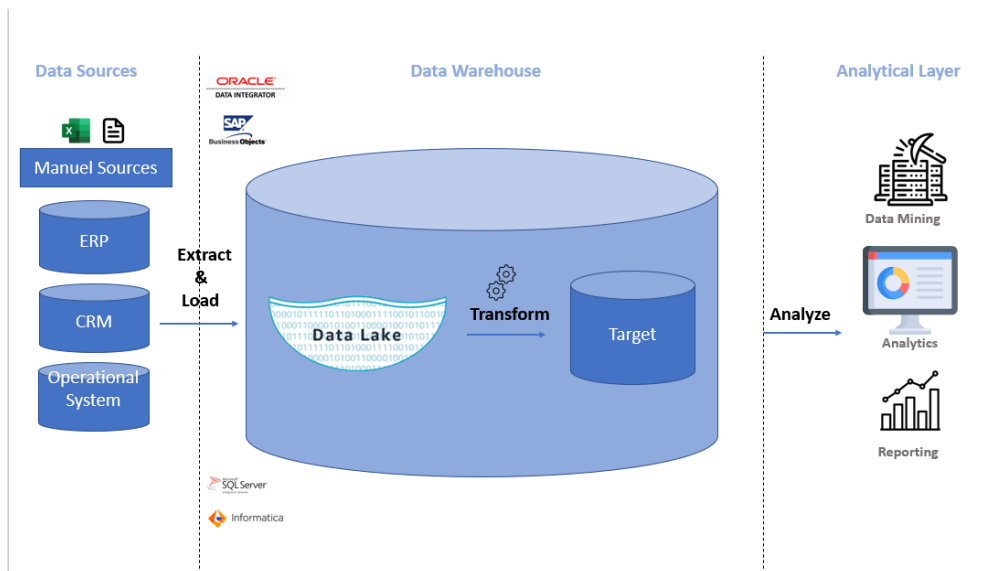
Data Sources

Manuel Sources

ERP

CRM

Operational System

Extract & Load

ORACLE DATA INTEGRATOR

SAP Business Objects

Data Warehouse

Data Lake

Transform

Target

SQL Server

Informatica

Analyze

Analytical Layer

Data Mining

Analytics

Reporting